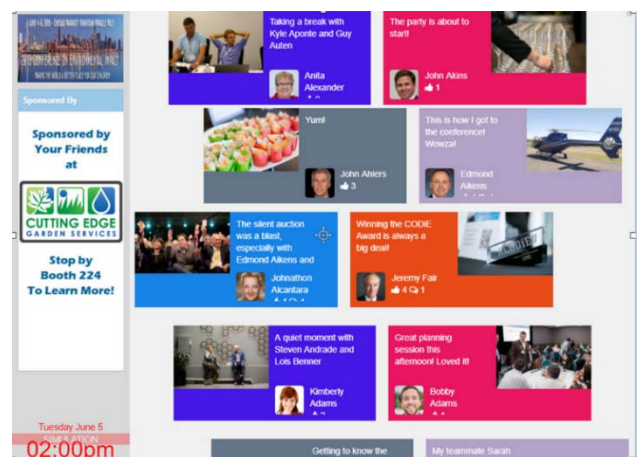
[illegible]

Sponsored By

Sponsored by Your Friends at

CUTTING EDGE GARDEN SERVICES

Stop by Booth 224 To Learn More!

Taking a break with Kyle Aponte and Guy Auten

Anita Alexander

The party is about to start!

John Akins
1

Yum!

John Ahlers
3

This is how I got to the conference! Wowza!

Edmond Aikens

The silent auction was a blast, especially with Edmond Aikens and

Johnathon Alcantara

Winning the CODiE Award is always a big deal!

Jeremy Fair
4 1

A quiet moment with Steven Andrade and Lois Benner

Kimberly Adams

Great planning session this afternoon! Loved it!

Bobby Adams

Tuesday June 5
SIMULATION
02:00pm

Getting to know the

My teammate Sarah